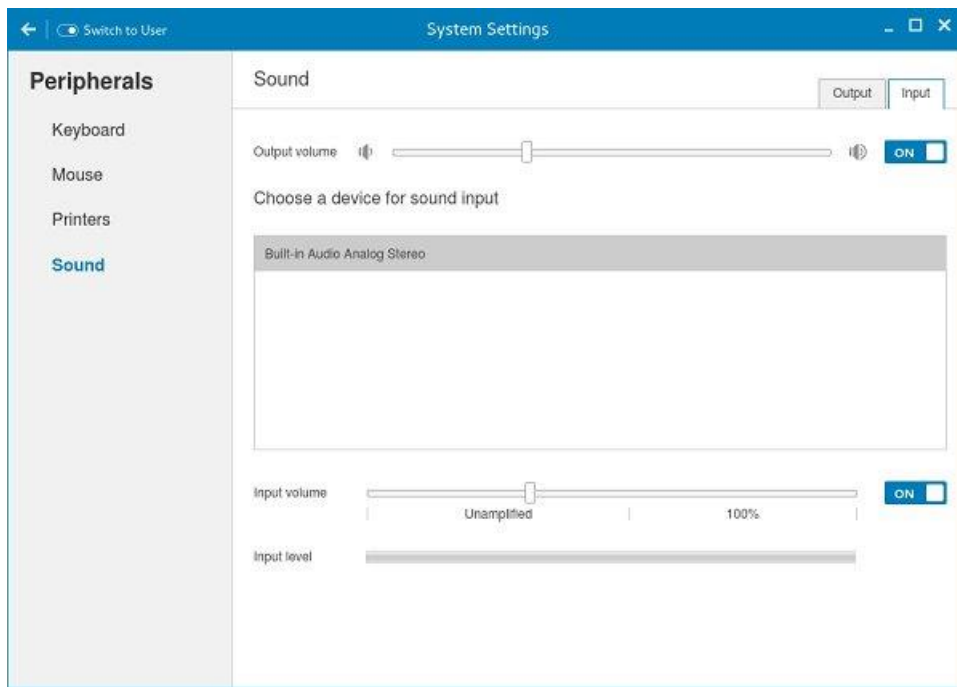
Switch to User

System Settings

Peripherals

Keyboard

Mouse

Printers

Sound

Sound

Output

Input

Output volume

ON

Choose a device for sound input

Built-in Audio Analog Stereo

Input volume

ON

Unamplified

100%

Input level